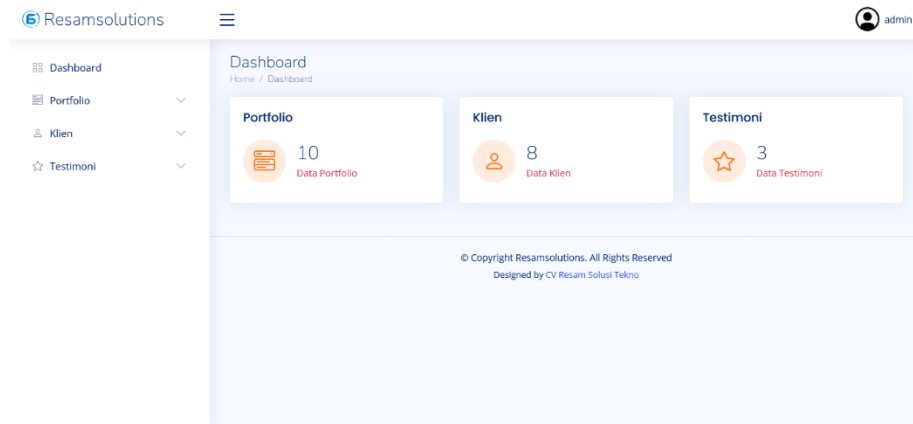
Resamsolutions

admin

Dashboard

Portfolio

Klien

Testimoni

Dashboard

Home / Dashboard

Portfolio

10

Data Portfolio

Klien

8

Data Klien

Testimoni

3

Data Testimoni

© Copyright Resamsolutions. All Rights Reserved

Designed by CV Resam Solusi Tekno